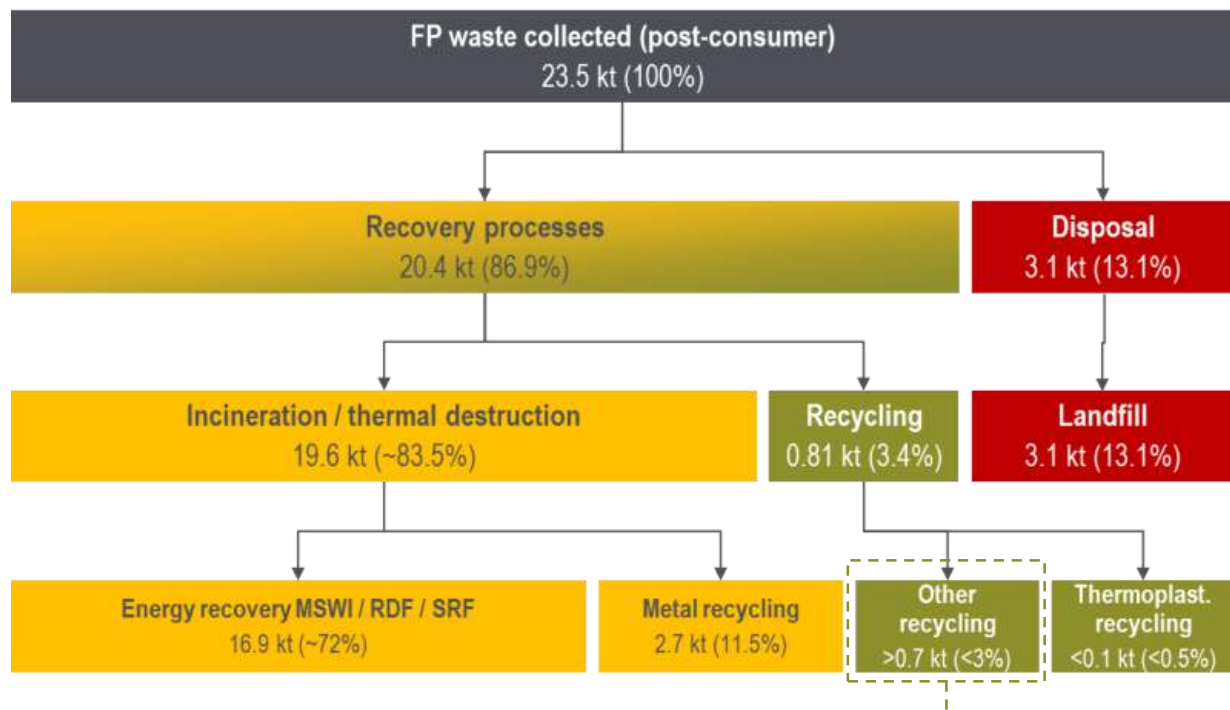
FP waste collected (post-consumer)
23.5 kt (100%)

Recovery processes
20.4 kt (86.9%)

Disposal
3.1 kt (13.1%)

Incineration / thermal destruction
19.6 kt (~83.5%)

Recycling
0.81 kt (3.4%)

Landfill
3.1 kt (13.1%)

Energy recovery MSWI / RDF / SRF
16.9 kt (~72%)

Metal recycling
2.7 kt (11.5%)

Other recycling
>0.7 kt (<3%)

Thermoplast. recycling
<0.1 kt (<0.5%)